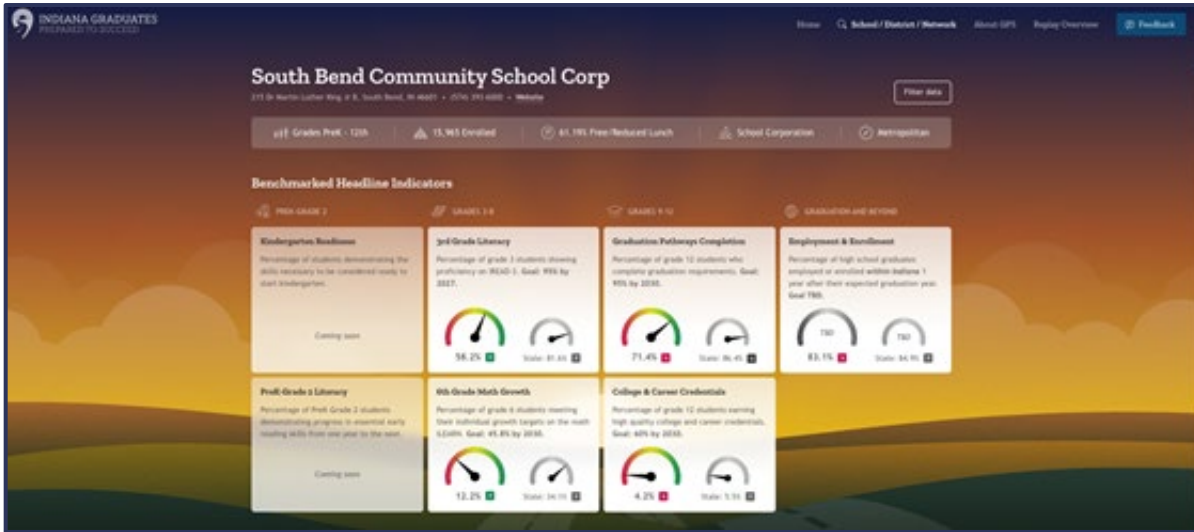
INDIANA GRADUATES
PREPARED TO SUCCEED

Home
School / District / Network
About GPS
Replay Overview
Feedback

South Bend Community School Corp

215 Dr Martin Luther King Jr B, South Bend, IN 46601 • (574) 393-6000 • Website

Filter data

Grades PreK - 12th
15,965 Enrolled
61.19% Free/Reduced Lunch
School Corporation
Metropolitan

Benchmarked Headline Indicators

PREK-GRADE 2
GRADES 3-8
GRADES 9-12
GRADUATION AND BEYOND

Kindergarten Readiness
Percentage of students demonstrating the skills necessary to be considered ready to start kindergarten.
Coming soon

3rd Grade Literacy
Percentage of grade 3 students showing proficiency on IREAD-3. Goal: 95% by 2027.
56.2%
State: 81.6%

Graduation Pathways Completion
Percentage of grade 12 students who complete graduation requirements. Goal: 95% by 2030.
71.4%
State: 86.4%

Employment & Enrollment
Percentage of high school graduates employed or enrolled within Indiana 1 year after their expected graduation year. Goal: TBD.
TBD
TBD
83.1%
State: 84.9%

PreK-Grade 2 Literacy
Percentage of PreK-Grade 2 students demonstrating progress in essential early reading skills from one year to the next.
Coming soon

6th Grade Math Growth
Percentage of grade 6 students meeting their individual growth targets on the math ILEARN. Goal: 45.8% by 2030.
12.2%
State: 34.1%

College & Career Credentials
Percentage of grade 12 students earning high quality college and career credentials. Goal: 60% by 2030.
4.2%
State: 5.5%